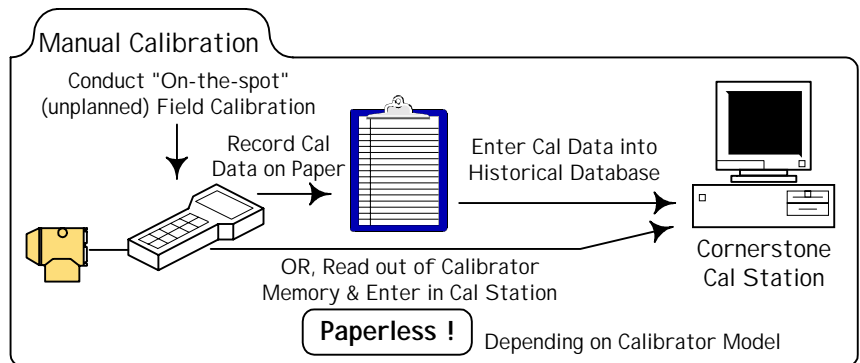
Manual Calibration

Conduct "On-the-spot" (unplanned) Field Calibration

Record Cal Data on Paper

Enter Cal Data into Historical Database

Cornerstone Cal Station

OR, Read out of Calibrator Memory & Enter in Cal Station

Paperless !

Depending on Calibrator Model